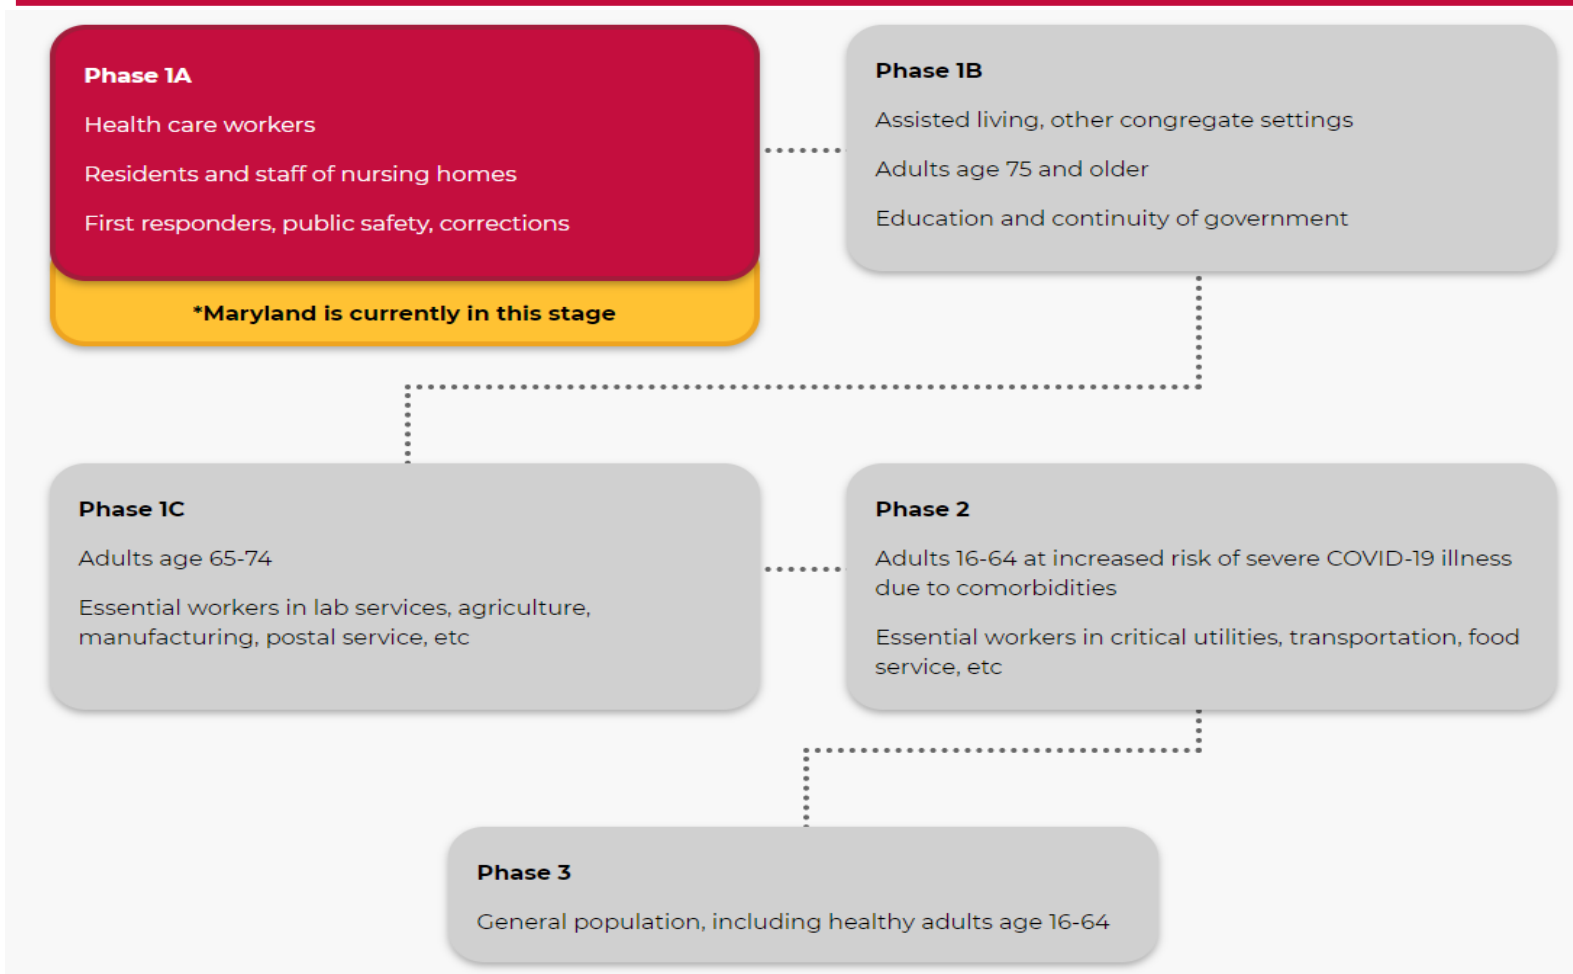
Phase 1A

Health care workers

Residents and staff of nursing homes

First responders, public safety, corrections

*Maryland is currently in this stage

Phase 1B

Assisted living, other congregate settings

Adults age 75 and older

Education and continuity of government

Phase 1C

Adults age 65-74

Essential workers in lab services, agriculture, manufacturing, postal service, etc

Phase 2

Adults 16-64 at increased risk of severe COVID-19 illness due to comorbidities

Essential workers in critical utilities, transportation, food service, etc

Phase 3

General population, including healthy adults age 16-64